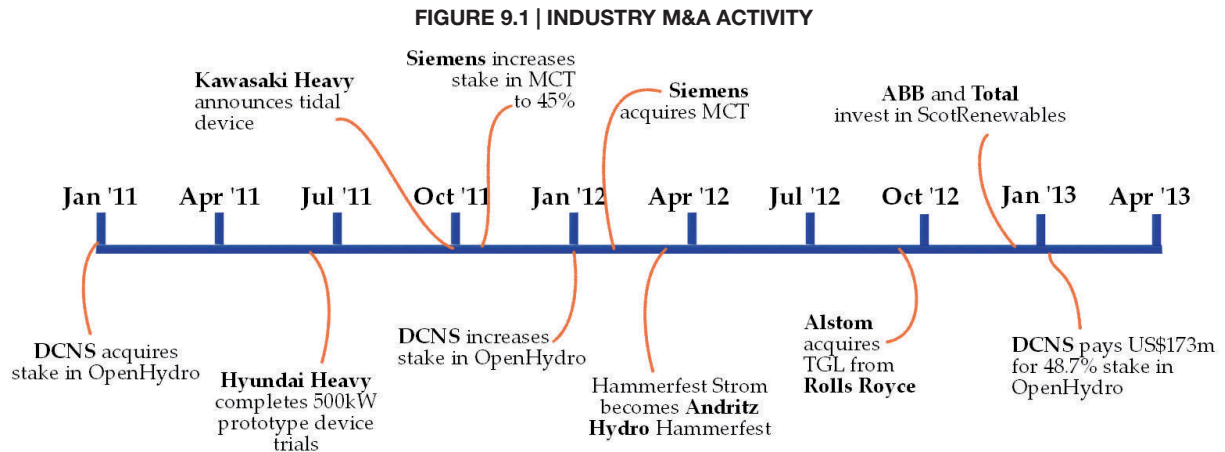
FIGURE 9.1 | INDUSTRY M&A ACTIVITY

Kawasaki Heavy announces tidal device

Siemens increases stake in MCT to 45%

Siemens acquires MCT

ABB and Total invest in ScotRenewables

Jan '11 Apr '11 Jul '11 Oct '11 Jan '12 Apr '12 Jul '12 Oct '12 Jan '13 Apr '13

DCNS acquires stake in OpenHydro

Hyundai Heavy completes 500kW prototype device trials

DCNS increases stake in OpenHydro

Hammerfest Strom becomes Andritz Hydro Hammerfest

Alstom acquires TGL from Rolls Royce

DCNS pays US$173m for 48.7% stake in OpenHydro